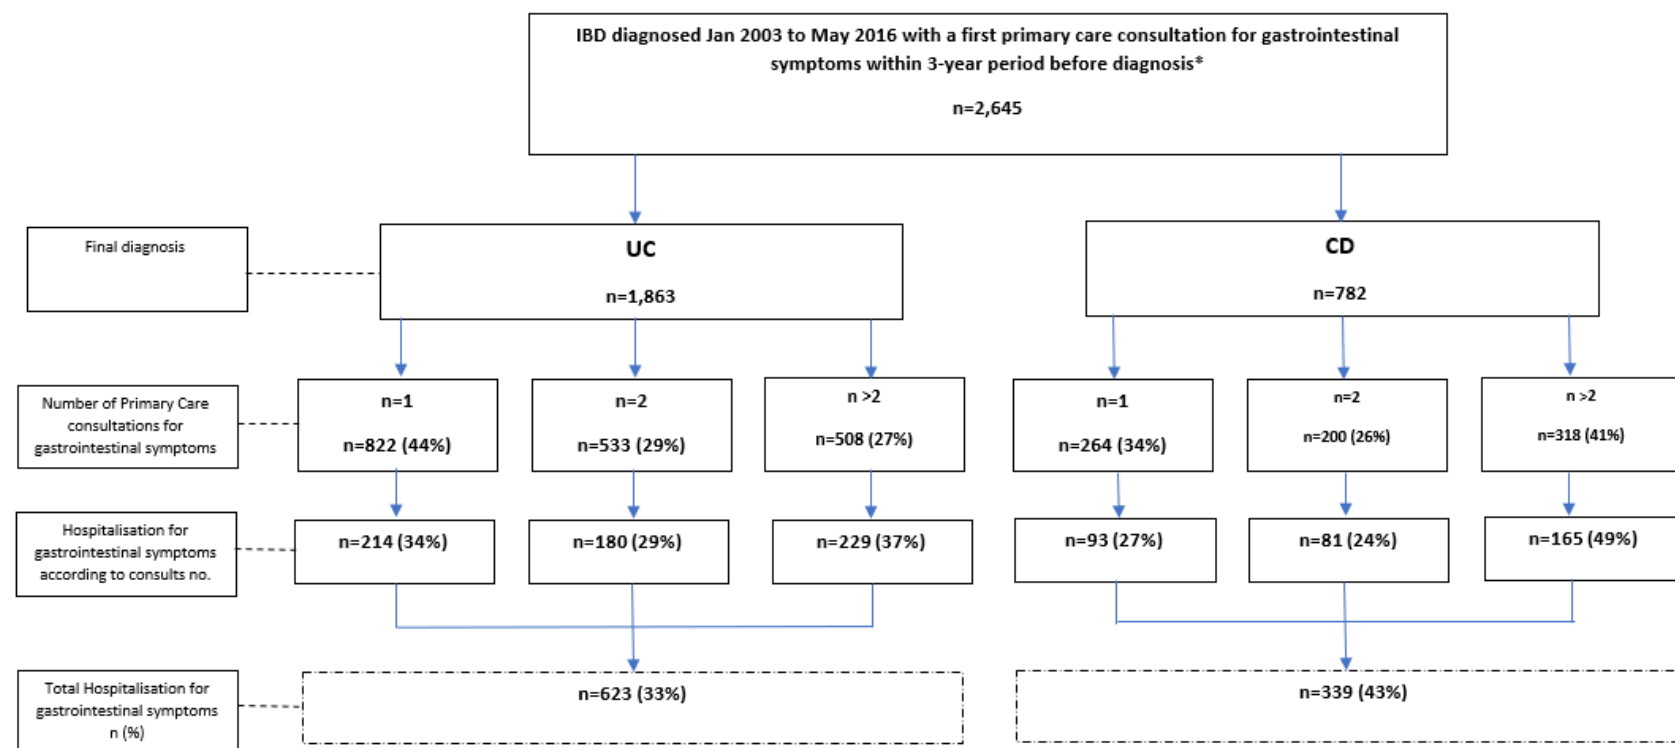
IBD diagnosed Jan 2003 to May 2016 with a first primary care consultation for gastrointestinal symptoms within 3-year period before diagnosis*

n=2,645

Final diagnosis

UC

n=1,863

CD

n=782

Number of Primary Care consultations for gastrointestinal symptoms

n=1

n=822 (44%)

n=2

n=533 (29%)

n >2

n=508 (27%)

n=1

n=264 (34%)

n=2

n=200 (26%)

n >2

n=318 (41%)

Hospitalisation for gastrointestinal symptoms according to consults no.

n=214 (34%)

n=180 (29%)

n=229 (37%)

n=93 (27%)

n=81 (24%)

n=165 (49%)

Total Hospitalisation for gastrointestinal symptoms n (%)

n=623 (33%)

n=339 (43%)